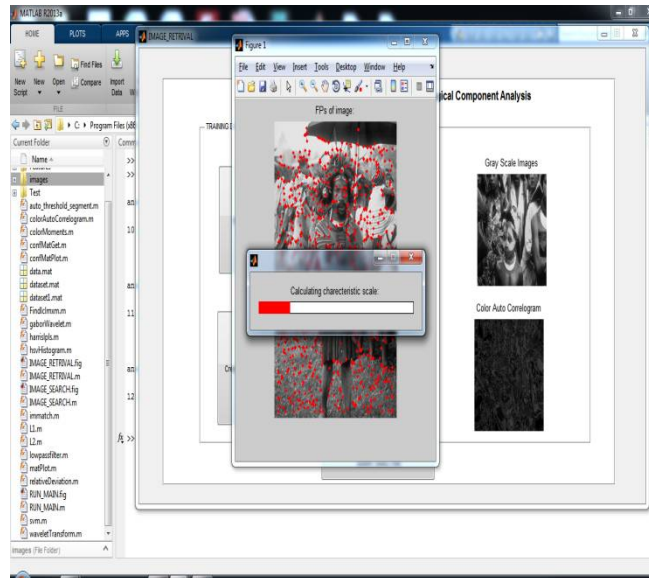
MATLAB R2013a

HOME PLOTS APPS

IMAGE_RETRIEVAL

Figure 1

File Edit View Insert Tools Desktop Window Help

New Script New Open Find Files Compare Import Data

FILE

C: ▸ Program Files (x86

Current Folder

Name

images

Test

auto_threshold_segment.m
colorAutoCorrelogram.m
colorMoments.m
confMatGet.m
confMatPlot.m
data.mat
dataset.mat
dataset1.mat
FindIcImmm.m
gaborWavelet.m
harrislpls.m
hsvHistogram.m
IMAGE_RETRIEVAL.fig
IMAGE_RETRIEVAL.m
IMAGE_SEARCH.fig
IMAGE_SEARCH.m
immatch.m
L1.m
L2.m
lowpassfilter.m
matPlot.m
relativeDeviation.m
RUN_MAIN.fig
RUN_MAIN.m
svm.m
waveletTransform.m

images (File Folder)

Comm

>>
>>
am
10
am
11
am
12
fx >>

TRAINING

FPs of image

ical Component Analysis

Gray Scale Images

Calculating charectenstic scale:

Color Auto Correlogram

Cri